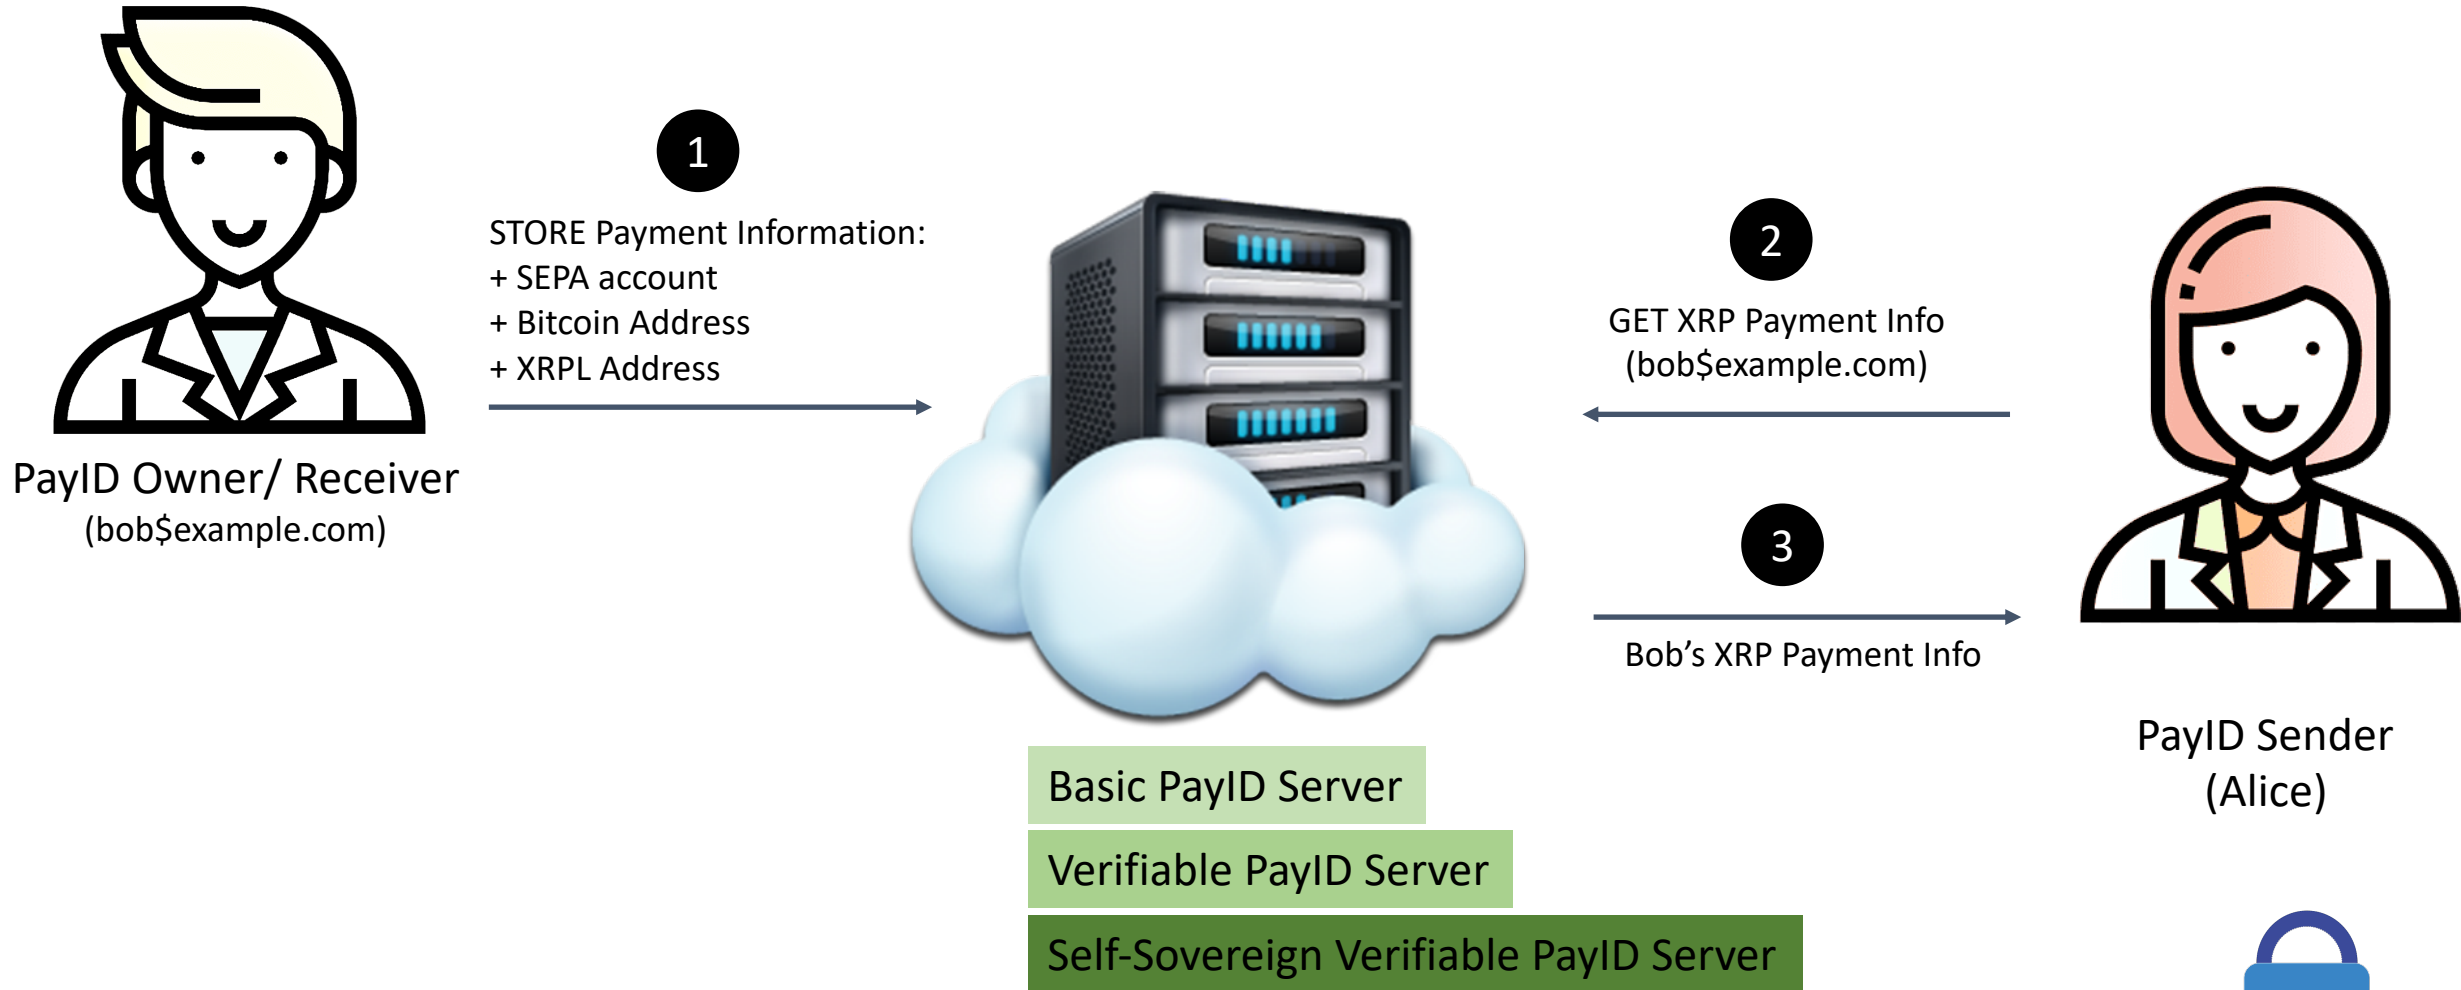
PayID Owner/ Receiver
(bob$example.com)

1

STORE Payment Information:
+ SEPA account
+ Bitcoin Address
+ XRPL Address

2

GET XRP Payment Info
(bob$example.com)

3

Bob’s XRP Payment Info

PayID Sender
(Alice)

Basic PayID Server

Verifiable PayID Server

Self-Sovereign Verifiable PayID Server